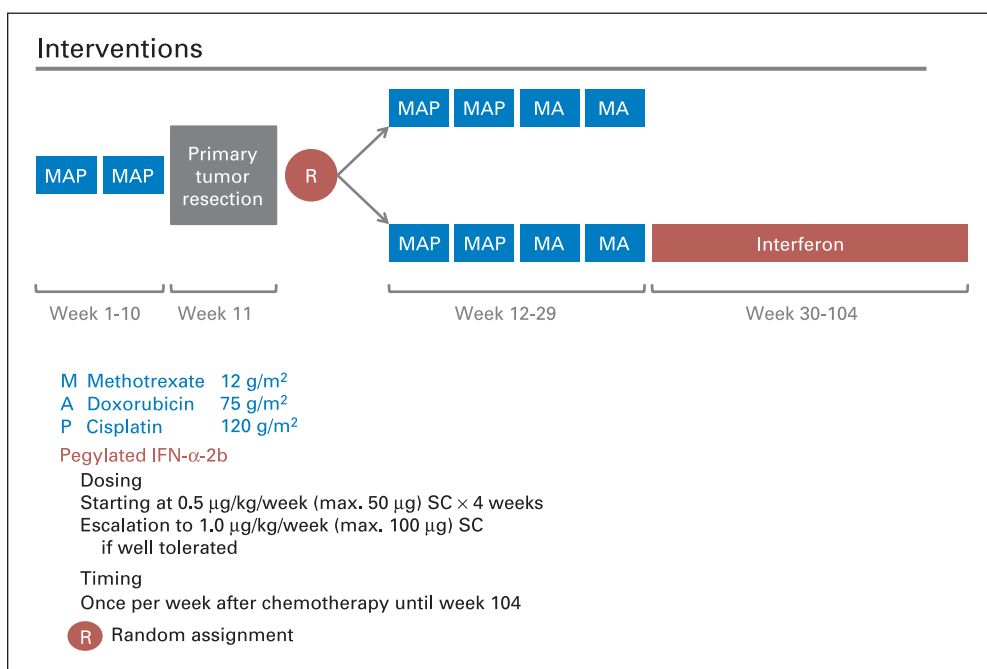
Interventions

MAP MAP

Primary tumor resection

R

MAP MAP MA MA

MAP MAP MA MA Interferon

Week 1-10 Week 11 Week 12-29 Week 30-104

M Methotrexate 12 g/m$^2$
A Doxorubicin 75 g/m$^2$
P Cisplatin 120 g/m$^2$

Pegylated IFN-$\alpha$-2b

Dosing
Starting at 0.5 $\mu$g/kg/week (max. 50 $\mu$g) SC $\times$ 4 weeks
Escalation to 1.0 $\mu$g/kg/week (max. 100 $\mu$g) SC if well tolerated

Timing
Once per week after chemotherapy until week 104

R Random assignment